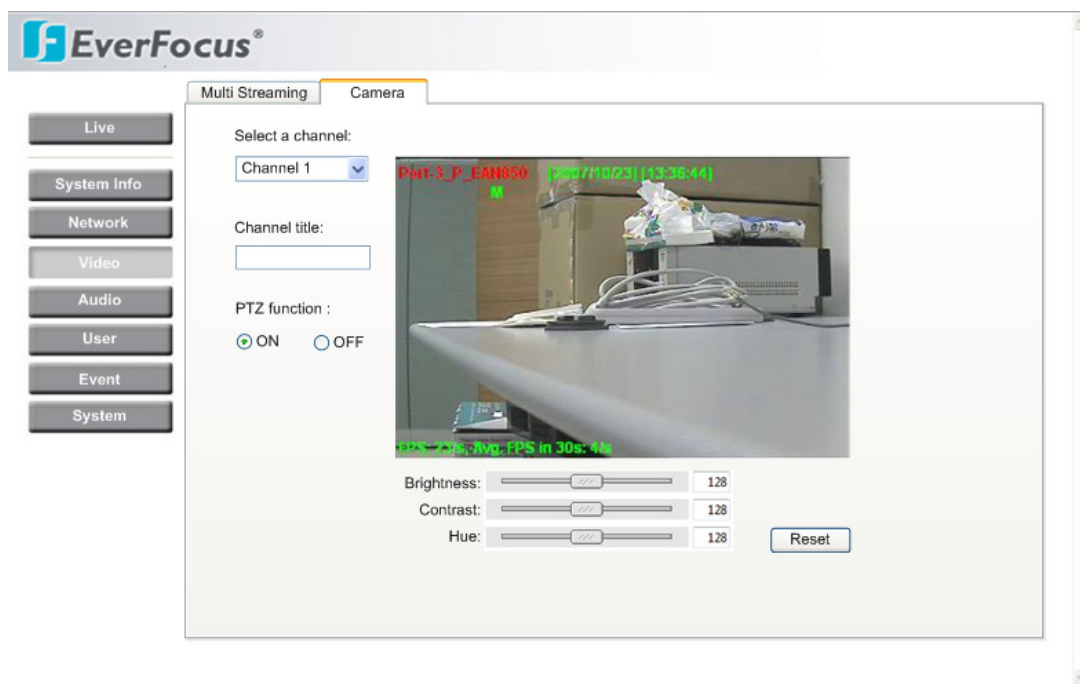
EverFocus®

Multi Streaming
Camera

Live

System Info

Network

Video

Audio

User

Event

System

Select a channel:

Channel 1

Channel title:

PTZ function :

ON OFF

Port-3_P_EAN850 [2007/10/23] [13:35:44]
M

FPS: 2/s, Avg. FPS in 30s: 4/s

Brightness: 128
Contrast: 128
Hue: 128

Reset